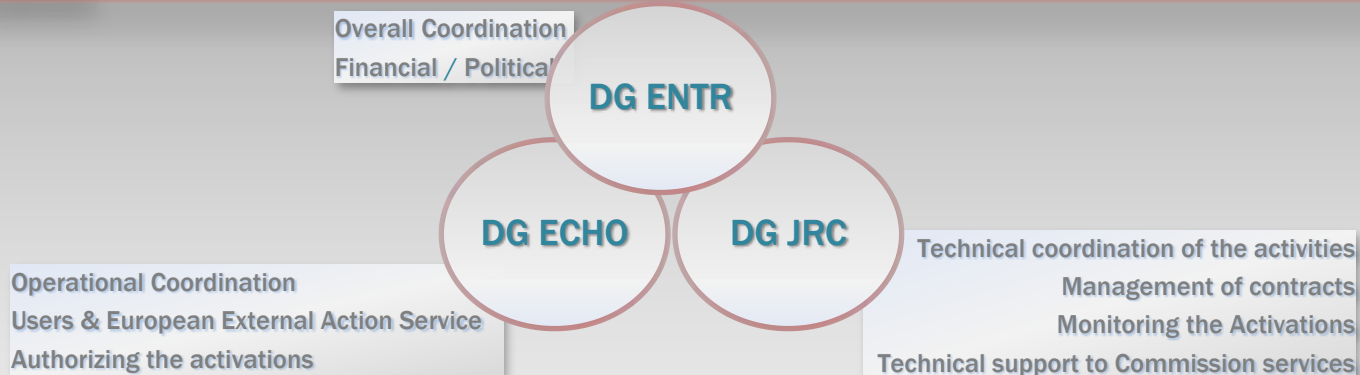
Overall Coordination
Financial / Political

DG ENTR

DG ECHO

DG JRC

Technical coordination of the activities
Management of contracts
Monitoring the Activations
Technical support to Commission services

Operational Coordination
Users & European External Action Service
Authorizing the activations